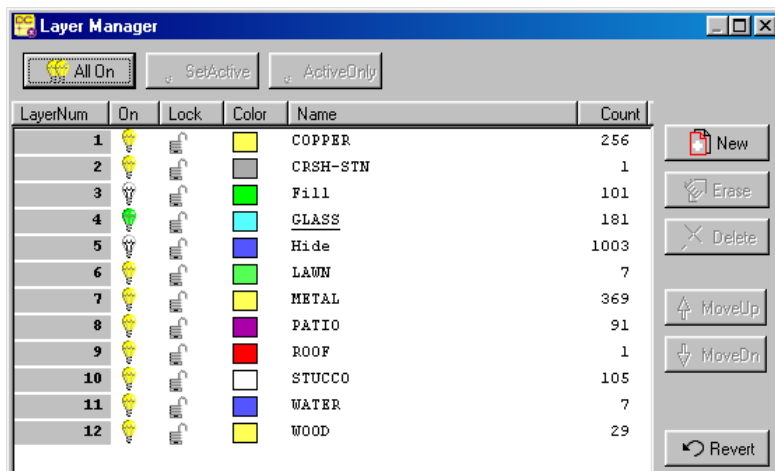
Layer Manager

All On SetActive ActiveOnly

| LayerNum | On | Lock | Color | Name | Count |
|---|---|---|---|---|---|
| 1 | | | | COPPER | 256 |
| 2 | | | | CRSH-STN | 1 |
| 3 | | | | Fill | 101 |
| 4 | | | | GLASS | 181 |
| 5 | | | | Hide | 1003 |
| 6 | | | | LAWN | 7 |
| 7 | | | | METAL | 369 |
| 8 | | | | PATIO | 91 |
| 9 | | | | ROOF | 1 |
| 10 | | | | STUCCO | 105 |
| 11 | | | | WATER | 7 |
| 12 | | | | WOOD | 29 |

New
Erase
Delete
MoveUp
MoveDn
Revert